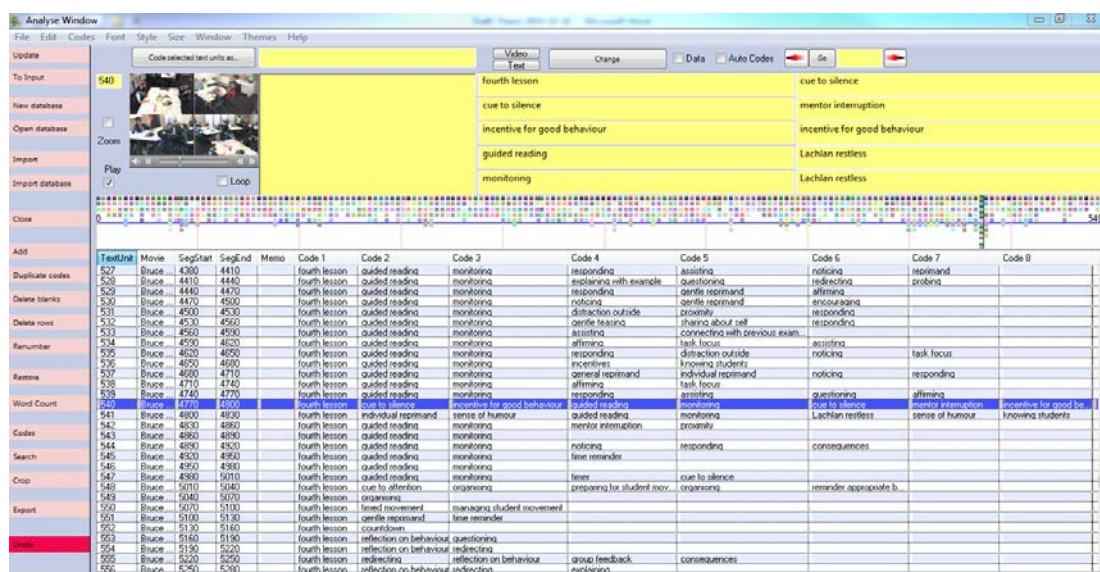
Analyse Window

File Edit Codes Font Style Size Window Themes Help

Update
To Input
New database
Open database
Import
Import database
Close
Add
Duplicate codes
Delete blanks
Delete rows
Renumber
Restore
Word Count
Codes
Search
Crop
Export
Undo

Code selected text units as...

Video
Text

Change

Data Auto Codes Go

540

Zoom

Play

Loop

fourth lesson
cue to silence
incentive for good behaviour
guided reading
monitoring

cue to silence
mentor interruption
incentive for good behaviour
Lachlan restless
Lachlan restless

0

| TextUnit | Movie | SegStart | SegEnd | Memo | Code 1 | Code 2 | Code 3 | Code 4 | Code 5 | Code 6 | Code 7 | Code 8 |
|---|---|---|---|---|---|---|---|---|---|---|---|---|
| 527 | Bruce | 4380 | 4410 | | fourth lesson | guided reading | monitoring | responding | assisting | noticing | reprimand | |
| 528 | Bruce | 4410 | 4440 | | fourth lesson | guided reading | monitoring | explaining with example | questioning | redirecting | probing | |
| 529 | Bruce | 4440 | 4470 | | fourth lesson | guided reading | monitoring | responding | gentle reprimand | affirming | | |
| 530 | Bruce | 4470 | 4500 | | fourth lesson | guided reading | monitoring | noticing | gentle reprimand | encouraging | | |
| 531 | Bruce | 4500 | 4530 | | fourth lesson | guided reading | monitoring | distraction outside | proximity | responding | | |
| 532 | Bruce | 4530 | 4560 | | fourth lesson | guided reading | monitoring | gentle teasing | sharing about self | responding | | |
| 533 | Bruce | 4560 | 4590 | | fourth lesson | guided reading | monitoring | assisting | connecting with previous exam... | | | |
| 534 | Bruce | 4590 | 4620 | | fourth lesson | guided reading | monitoring | affirming | task focus | assisting | | |
| 535 | Bruce | 4620 | 4650 | | fourth lesson | guided reading | monitoring | responding | distraction outside | noticing | task focus | |
| 536 | Bruce | 4650 | 4680 | | fourth lesson | guided reading | monitoring | incentives | knowing students | | | |
| 537 | Bruce | 4680 | 4710 | | fourth lesson | guided reading | monitoring | general reprimand | individual reprimand | noticing | responding | |
| 538 | Bruce | 4710 | 4740 | | fourth lesson | guided reading | monitoring | affirming | task focus | | | |
| 539 | Bruce | 4740 | 4770 | | fourth lesson | guided reading | monitoring | responding | assisting | questioning | affirming | |
| 540 | Bruce | 4770 | 4800 | | fourth lesson | cue to silence | incentive for good behaviour | guided reading | monitoring | cue to silence | mentor interruption | incentive for good be... |
| 541 | Bruce | 4800 | 4830 | | fourth lesson | individual reprimand | sense of humour | guided reading | monitoring | Lachlan restless | sense of humour | knowing students |
| 542 | Bruce | 4830 | 4860 | | fourth lesson | guided reading | monitoring | mentor interruption | proximity | | | |
| 543 | Bruce | 4860 | 4890 | | fourth lesson | guided reading | monitoring | | | | | |
| 544 | Bruce | 4890 | 4920 | | fourth lesson | guided reading | monitoring | noticing | responding | consequences | | |
| 545 | Bruce | 4920 | 4950 | | fourth lesson | guided reading | monitoring | time reminder | | | | |
| 546 | Bruce | 4950 | 4980 | | fourth lesson | guided reading | monitoring | | | | | |
| 547 | Bruce | 4980 | 5010 | | fourth lesson | guided reading | monitoring | timer | cue to silence | | | |
| 548 | Bruce | 5010 | 5040 | | fourth lesson | cue to attention | organising | preparing for student mov... | organising | reminder appropriate b... | | |
| 549 | Bruce | 5040 | 5070 | | fourth lesson | organising | | | | | | |
| 550 | Bruce | 5070 | 5100 | | fourth lesson | timed movement | managing student movement | | | | | |
| 551 | Bruce | 5100 | 5130 | | fourth lesson | gentle reprimand | time reminder | | | | | |
| 552 | Bruce | 5130 | 5160 | | fourth lesson | countdown | | | | | | |
| 553 | Bruce | 5160 | 5190 | | fourth lesson | reflection on behaviour | questioning | | | | | |
| 554 | Bruce | 5190 | 5220 | | fourth lesson | reflection on behaviour | redirecting | | | | | |
| 555 | Bruce | 5220 | 5250 | | fourth lesson | redirecting | reflection on behaviour | group feedback | consequences | | | |
| 556 | Bruce | 5250 | 5280 | | fourth lesson | reflection on behaviour | redirecting | explaining | | | | |